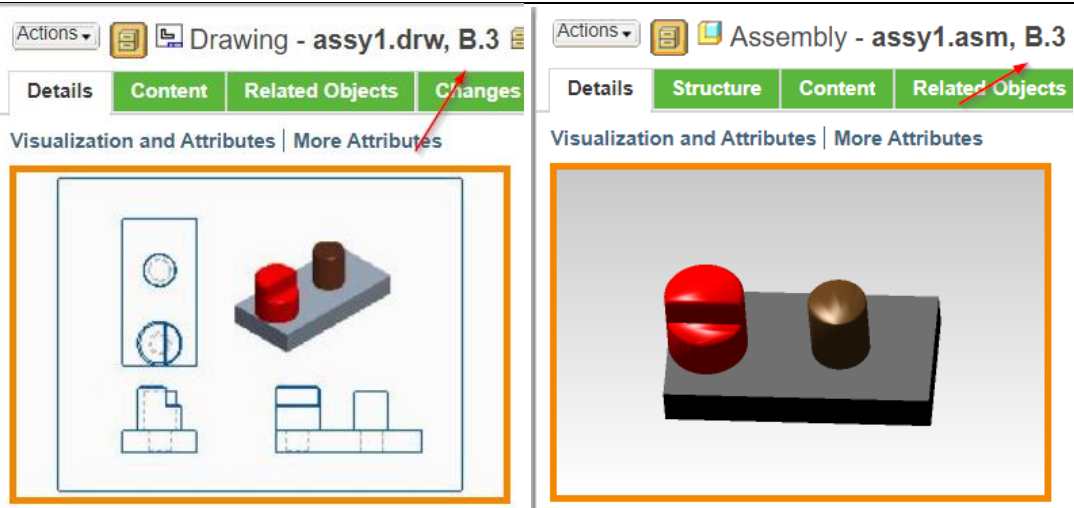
Actions ▾ Drawing - assy1.drw, B.3

Details | Content | Related Objects | Changes

Visualization and Attributes | More Attributes

Actions ▾ Assembly - assy1.asm, B.3

Details | Structure | Content | Related Objects

Visualization and Attributes | More Attributes